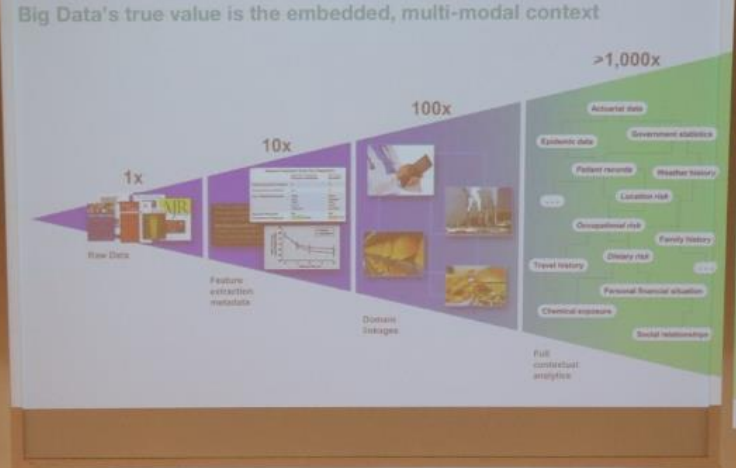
Big Data's true value is the embedded, multi-modal context

>1,000x

100x

10x

1x

Raw Data

Feature extraction metadata

Domain linkages

Full contextual analytics

Actuarial data

Government statistics

Epidemic data

Patient records

Weather history

Location risk

...

Occupational risk

Family history

Dietary risk

Travel history

...

Personal financial situation

Chemical exposure

Social relationships